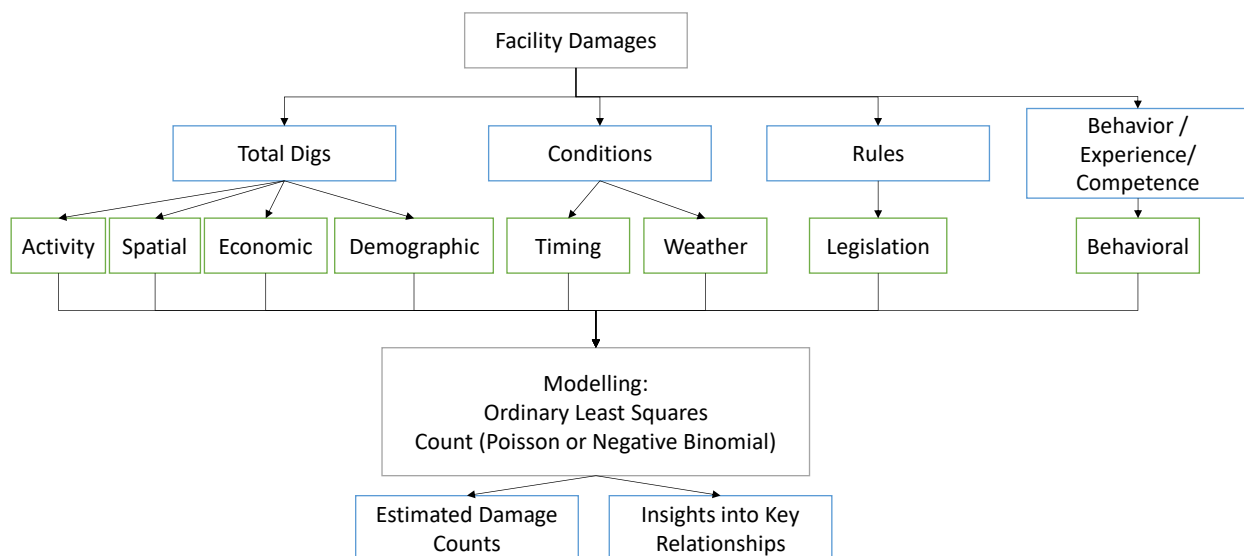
Facility Damages

Total Digs

Conditions

Rules

Behavior / Experience/ Competence

Activity

Spatial

Economic

Demographic

Timing

Weather

Legislation

Behavioral

Modelling:
Ordinary Least Squares
Count (Poisson or Negative Binomial)

Estimated Damage Counts

Insights into Key Relationships